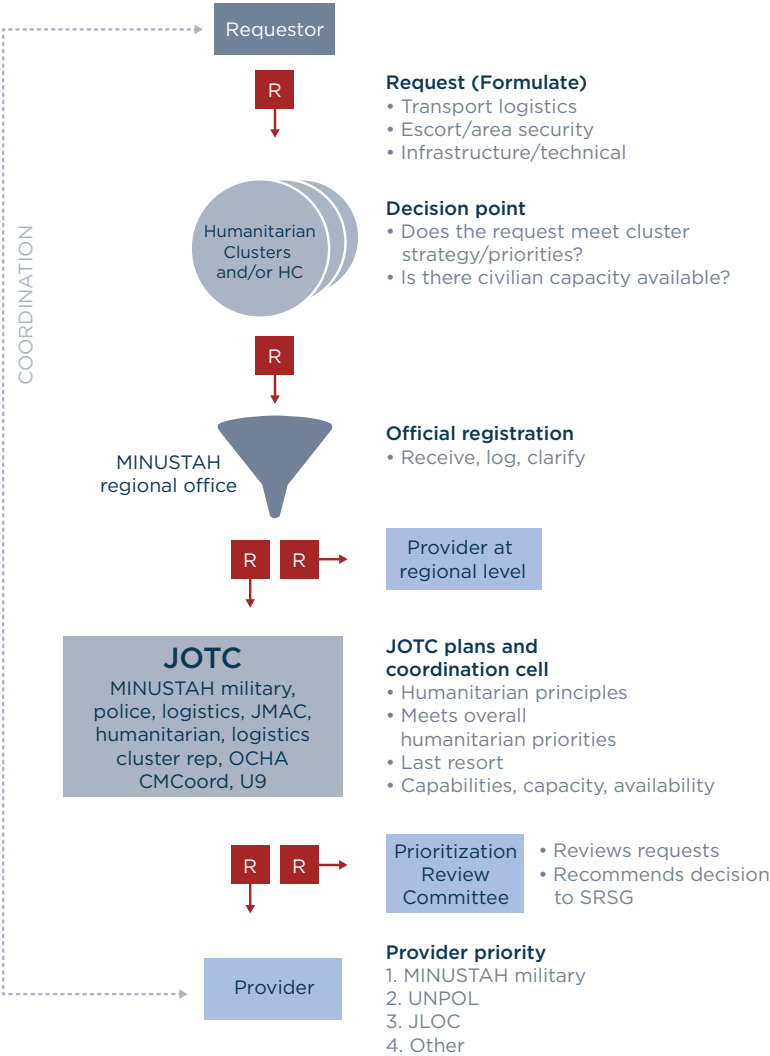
COORDINATION

Requestor

R

Request (Formulate)
• Transport logistics
• Escort/area security
• Infrastructure/technical

Humanitarian Clusters and/or HC

Decision point
• Does the request meet cluster strategy/priorities?
• Is there civilian capacity available?

R

MINUSTAH regional office

Official registration
• Receive, log, clarify

R R

Provider at regional level

JOTC
MINUSTAH military, police, logistics, JMAC, humanitarian, logistics cluster rep, OCHA CMCoord, U9

JOTC plans and coordination cell
• Humanitarian principles
• Meets overall humanitarian priorities
• Last resort
• Capabilities, capacity, availability

R R

Prioritization Review Committee

• Reviews requests
• Recommends decision to SRSG

Provider

Provider priority
1. MINUSTAH military
2. UNPOL
3. JLOC
4. Other